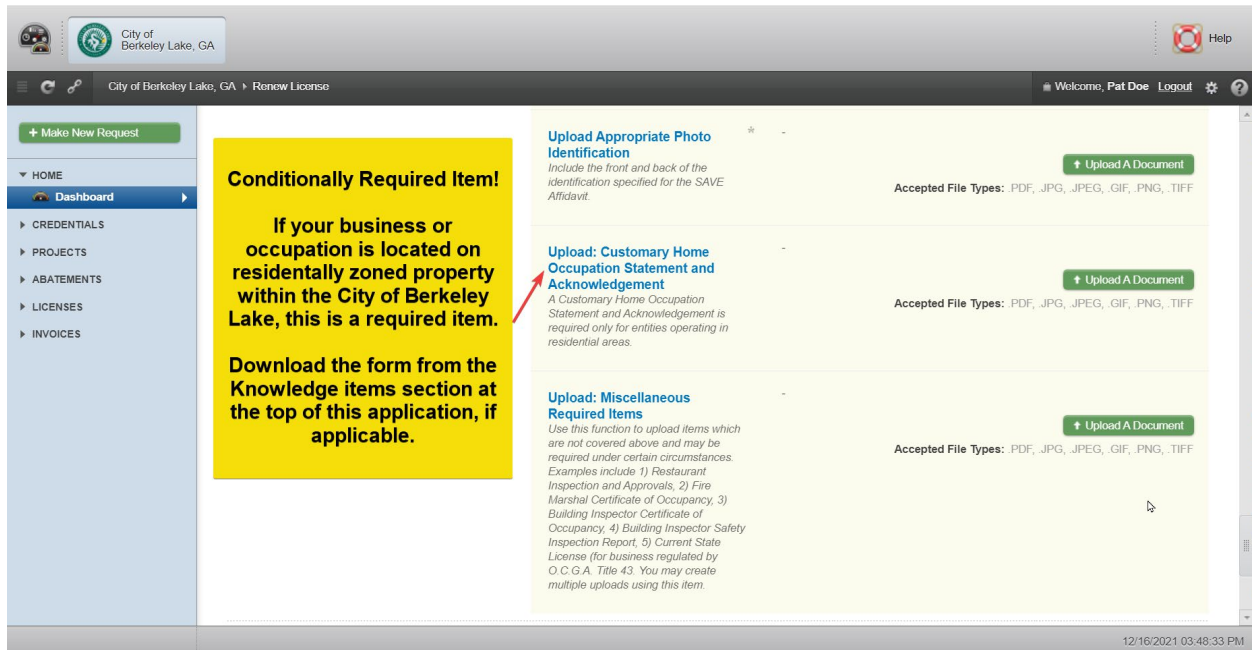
City of Berkeley Lake, GA

Help

City of Berkeley Lake, GA ▸ Renew License

Welcome, Pat Doe Logout

+ Make New Request

▾ HOME

Dashboard

▸ CREDENTIALS

▸ PROJECTS

▸ ABATEMENTS

▸ LICENSES

▸ INVOICES

Conditionally Required Item!

If your business or occupation is located on residentally zoned property within the City of Berkeley Lake, this is a required item.

Download the form from the Knowledge items section at the top of this application, if applicable.

Upload Appropriate Photo Identification *
Include the front and back of the identification specified for the SAVE Affidavit.

↑ Upload A Document

Accepted File Types: .PDF, .JPG, .JPEG, .GIF, .PNG, .TIFF

Upload: Customary Home Occupation Statement and Acknowledgement
A Customary Home Occupation Statement and Acknowledgement is required only for entities operating in residential areas.

↑ Upload A Document

Accepted File Types: .PDF, .JPG, .JPEG, .GIF, .PNG, .TIFF

Upload: Miscellaneous Required Items
Use this function to upload items which are not covered above and may be required under certain circumstances. Examples include 1) Restaurant Inspection and Approvals, 2) Fire Marshal Certificate of Occupancy, 3) Building Inspector Certificate of Occupancy, 4) Building Inspector Safety Inspection Report, 5) Current State License (for business regulated by O.C.G.A. Title 43. You may create multiple uploads using this item.

↑ Upload A Document

Accepted File Types: .PDF, .JPG, .JPEG, .GIF, .PNG, .TIFF

12/16/2021 03:48:33 PM